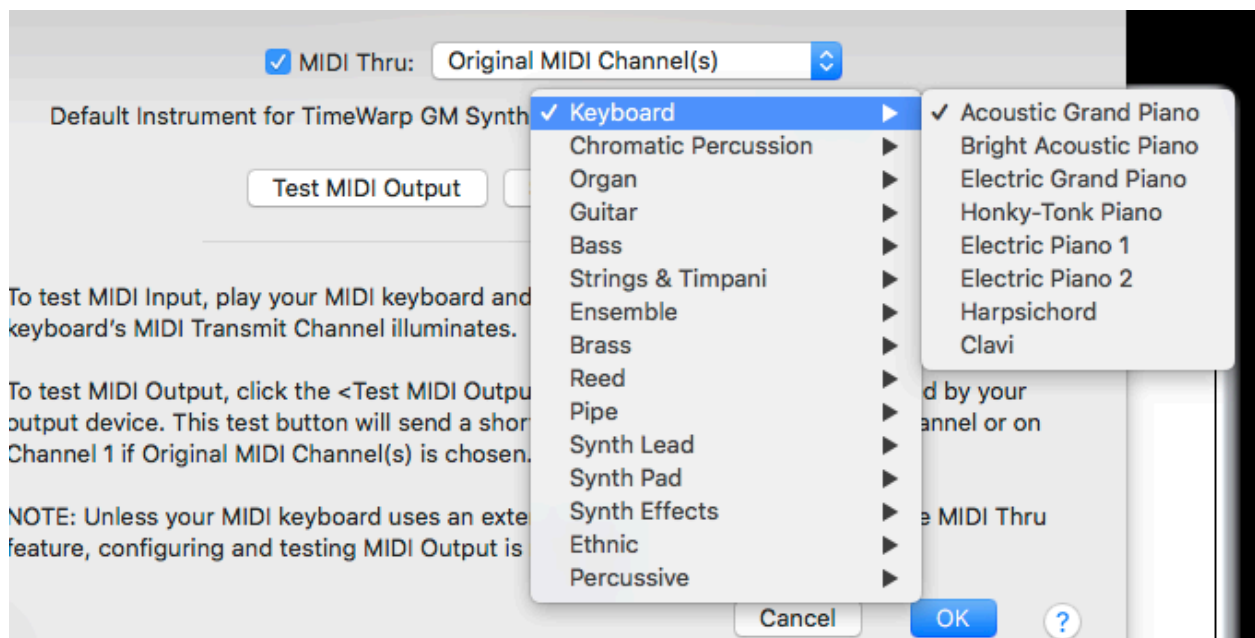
MIDI Thru: Original MIDI Channel(s)

Default Instrument for TimeWarp GM Synth

Test MIDI Output

To test MIDI Input, play your MIDI keyboard and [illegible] keyboard's MIDI Transmit Channel illuminates.

To test MIDI Output, click the <Test MIDI Outpu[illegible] d by your output device. This test button will send a shor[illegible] annel or on Channel 1 if Original MIDI Channel(s) is chosen.

NOTE: Unless your MIDI keyboard uses an exte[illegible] e MIDI Thru feature, configuring and testing MIDI Output is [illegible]

✓ Keyboard
Chromatic Percussion
Organ
Guitar
Bass
Strings & Timpani
Ensemble
Brass
Reed
Pipe
Synth Lead
Synth Pad
Synth Effects
Ethnic
Percussive

✓ Acoustic Grand Piano
Bright Acoustic Piano
Electric Grand Piano
Honky-Tonk Piano
Electric Piano 1
Electric Piano 2
Harpsichord
Clavi

Cancel
OK
?